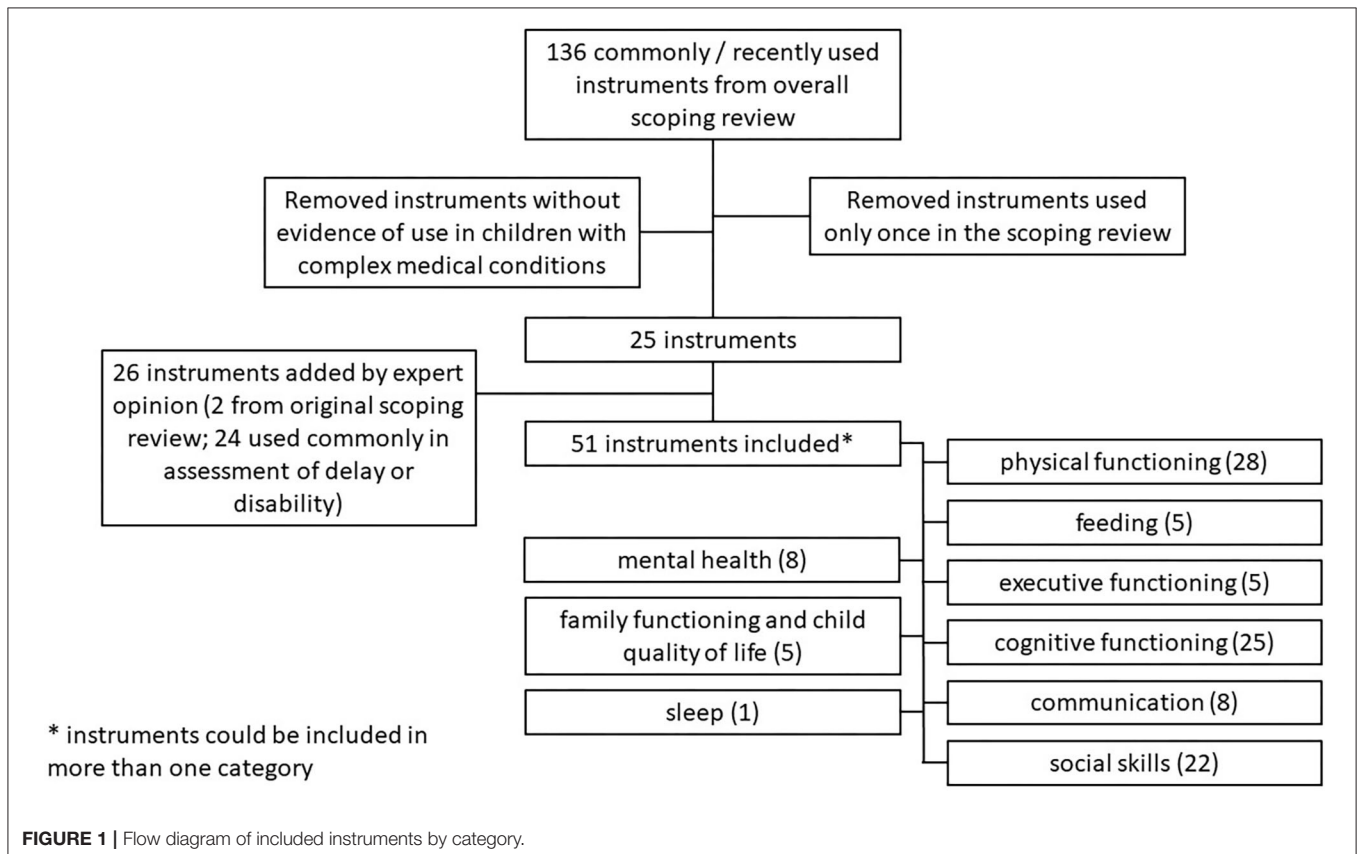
136 commonly / recently used instruments from overall scoping review

Removed instruments without evidence of use in children with complex medical conditions

Removed instruments used only once in the scoping review

25 instruments

26 instruments added by expert opinion (2 from original scoping review; 24 used commonly in assessment of delay or disability)

51 instruments included*

physical functioning (28)

feeding (5)

mental health (8)

executive functioning (5)

family functioning and child quality of life (5)

cognitive functioning (25)

sleep (1)

communication (8)

social skills (22)

* instruments could be included in more than one category

FIGURE 1 | Flow diagram of included instruments by category.